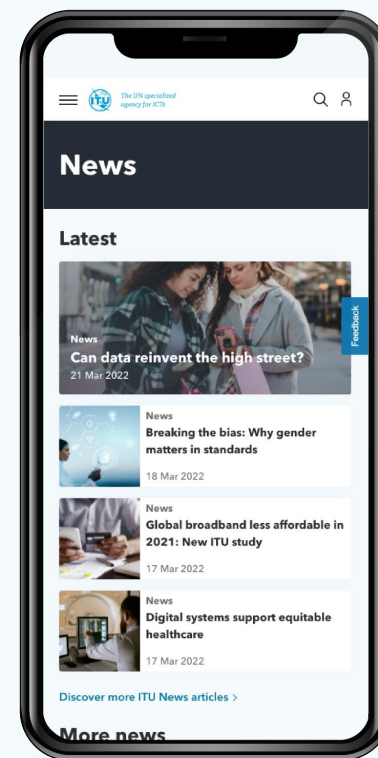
ITU The UN specialized agency for ICTs

News

Latest

News
Can data reinvent the high street?
21 Mar 2022

Feedback

News
Breaking the bias: Why gender matters in standards
18 Mar 2022

News
Global broadband less affordable in 2021: New ITU study
17 Mar 2022

News
Digital systems support equitable healthcare
17 Mar 2022

Discover more ITU News articles >

More news